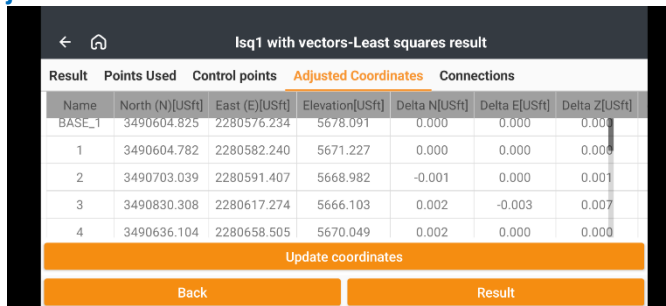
lsq1 with vectors-Least squares result

Result Points Used Control points Adjusted Coordinates Connections

| Name | North (N)[USft] | East (E)[USft] | Elevation[USft] | Delta N[USft] | Delta E[USft] | Delta Z[USft] |
|---|---|---|---|---|---|---|
| BASE_1 | 3490604.825 | 2280576.234 | 5678.091 | 0.000 | 0.000 | 0.000 |
| 1 | 3490604.782 | 2280582.240 | 5671.227 | 0.000 | 0.000 | 0.000 |
| 2 | 3490703.039 | 2280591.407 | 5668.982 | -0.001 | 0.000 | 0.001 |
| 3 | 3490830.308 | 2280617.274 | 5666.103 | 0.002 | -0.003 | 0.007 |
| 4 | 3490636.104 | 2280658.505 | 5670.049 | 0.002 | 0.000 | 0.000 |

Update coordinates

Back

Result